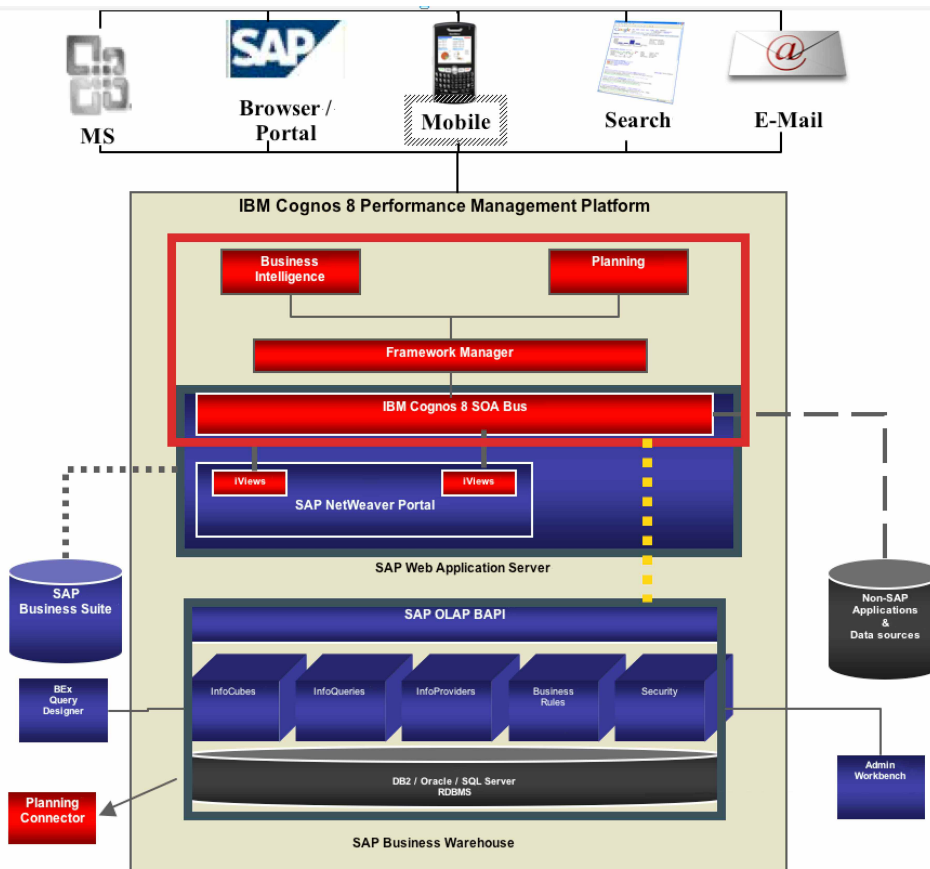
SAP

MS

Browser / Portal

Mobile

Search

E-Mail

IBM Cognos 8 Performance Management Platform

Business Intelligence

Planning

Framework Manager

IBM Cognos 8 SOA Bus

iViews

iViews

SAP NetWeaver Portal

SAP Web Application Server

SAP Business Suite

Non-SAP Applications & Data sources

SAP OLAP BAPI

InfoCubes

InfoQueries

InfoProviders

Business Rules

Security

BEx Query Designer

DB2 / Oracle / SQL Server RDBMS

Planning Connector

Admin Workbench

SAP Business Warehouse